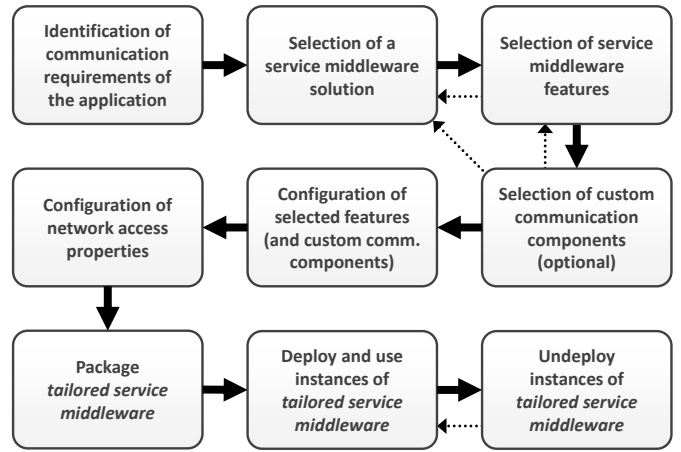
Identification of communication requirements of the application

Selection of a service middleware solution

Selection of service middleware features

Selection of custom communication components (optional)

Configuration of selected features (and custom comm. components)

Configuration of network access properties

Package *tailored service middleware*

Deploy and use instances of *tailored service middleware*

Undeploy instances of *tailored service middleware*